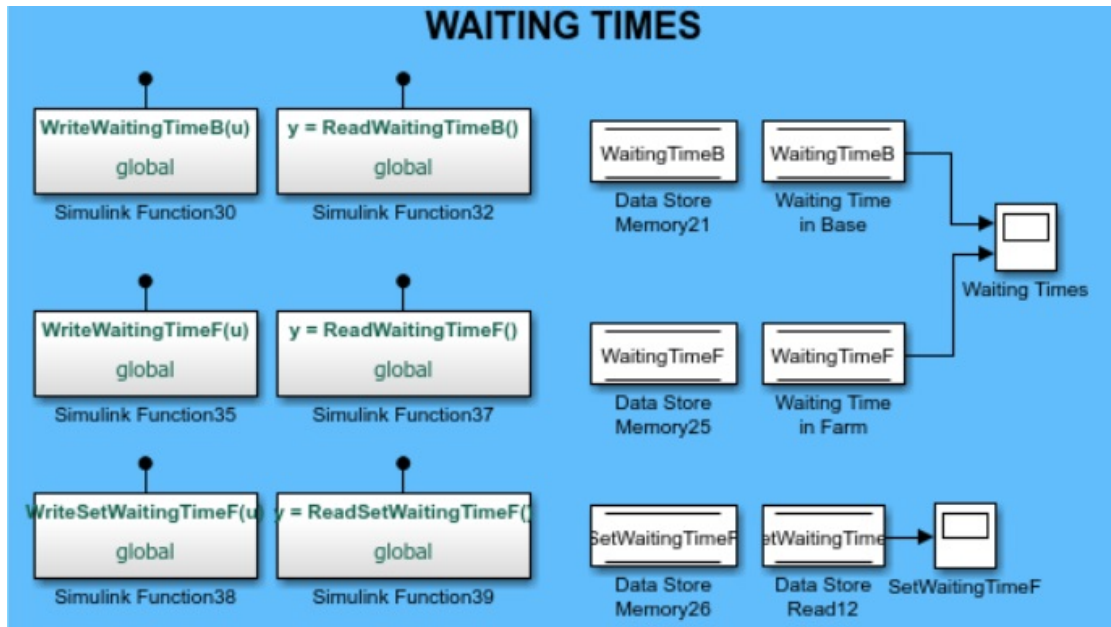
WAITING TIMES

WriteWaitingTimeB(u)
global
Simulink Function30

y = ReadWaitingTimeB()
global
Simulink Function32

WaitingTimeB
Data Store Memory21

WaitingTimeB
Waiting Time in Base

Waiting Times

WriteWaitingTimeF(u)
global
Simulink Function35

y = ReadWaitingTimeF()
global
Simulink Function37

WaitingTimeF
Data Store Memory25

WaitingTimeF
Waiting Time in Farm

WriteSetWaitingTimeF(u
global
Simulink Function38

y = ReadSetWaitingTimeF(
global
Simulink Function39

SetWaitingTimeF
Data Store Memory26

etWaitingTime
Data Store Read12

SetWaitingTimeF